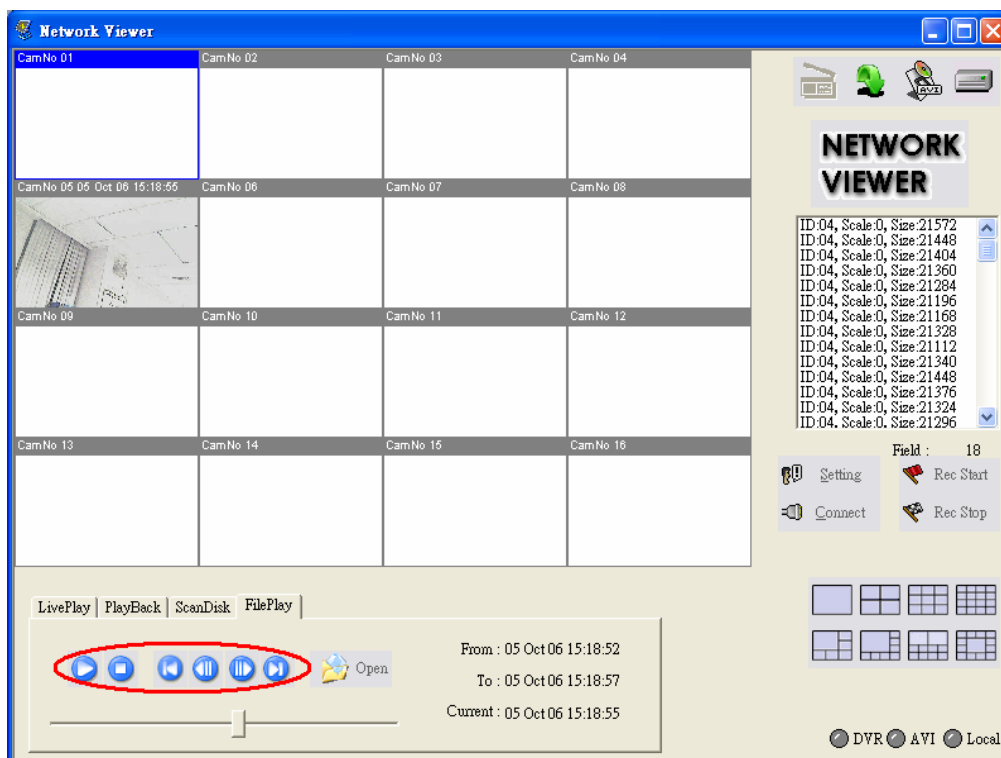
Network Viewer

CamNo 01
CamNo 02
CamNo 03
CamNo 04
CamNo 05 05 Oct 06 15:18:55
CamNo 06
CamNo 07
CamNo 08
CamNo 09
CamNo 10
CamNo 11
CamNo 12
CamNo 13
CamNo 14
CamNo 15
CamNo 16

AVI

NETWORK VIEWER

ID:04, Scale:0, Size:21572
ID:04, Scale:0, Size:21448
ID:04, Scale:0, Size:21404
ID:04, Scale:0, Size:21360
ID:04, Scale:0, Size:21284
ID:04, Scale:0, Size:21196
ID:04, Scale:0, Size:21168
ID:04, Scale:0, Size:21328
ID:04, Scale:0, Size:21112
ID:04, Scale:0, Size:21340
ID:04, Scale:0, Size:21448
ID:04, Scale:0, Size:21376
ID:04, Scale:0, Size:21324
ID:04, Scale:0, Size:21296

Field : 18

Setting
Rec Start
Connect
Rec Stop

LivePlay | PlayBack | ScanDisk | FilePlay

Open

From : 05 Oct 06 15:18:52
To : 05 Oct 06 15:18:57
Current : 05 Oct 06 15:18:55

DVR AVI Local